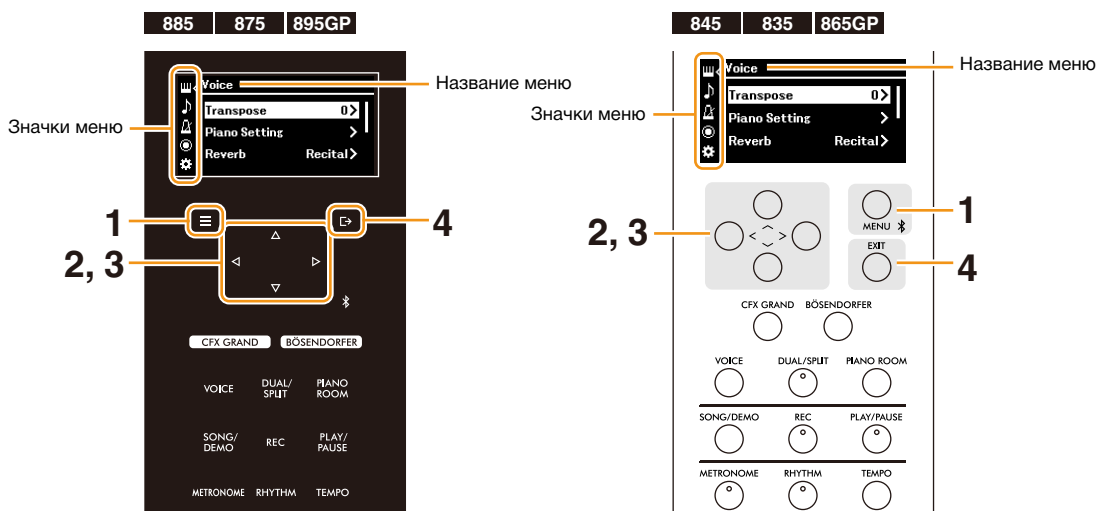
885 875 895GP

Voice
Transpose 0>
Piano Setting >
Reverb Recital>

Название меню

Значки меню

1
4
2, 3

CFX GRAND
BÖSENDORFER
VOICE
DUAL/SPLIT
PIANO ROOM
SONG/DEMO
REC
PLAY/PAUSE
METRONOME
RHYTHM
TEMPO

845 835 865GP

Voice
Transpose 0>
Piano Setting >
Reverb Recital>

Название меню

Значки меню

2, 3

MENU
1
EXIT
4

CFX GRAND
BÖSENDORFER
VOICE
DUAL/SPLIT
PIANO ROOM
SONG/DEMO
REC
PLAY/PAUSE
METRONOME
RHYTHM
TEMPO